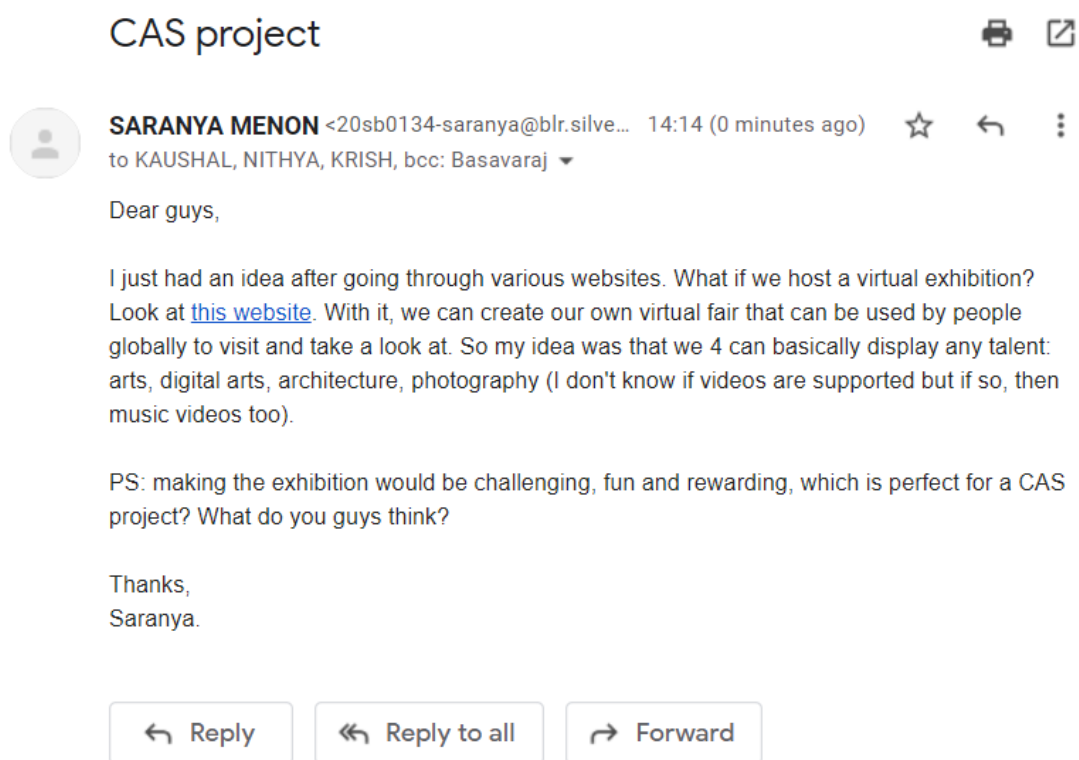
CAS project

SARANYA MENON <20sb0134-saranya@blr.silve... 14:14 (0 minutes ago)
to KAUSHAL, NITHYA, KRISH, bcc: Basavaraj

Dear guys,

I just had an idea after going through various websites. What if we host a virtual exhibition? Look at this website. With it, we can create our own virtual fair that can be used by people globally to visit and take a look at. So my idea was that we 4 can basically display any talent: arts, digital arts, architecture, photography (I don't know if videos are supported but if so, then music videos too).

PS: making the exhibition would be challenging, fun and rewarding, which is perfect for a CAS project? What do you guys think?

Thanks,
Saranya.

Reply Reply to all Forward